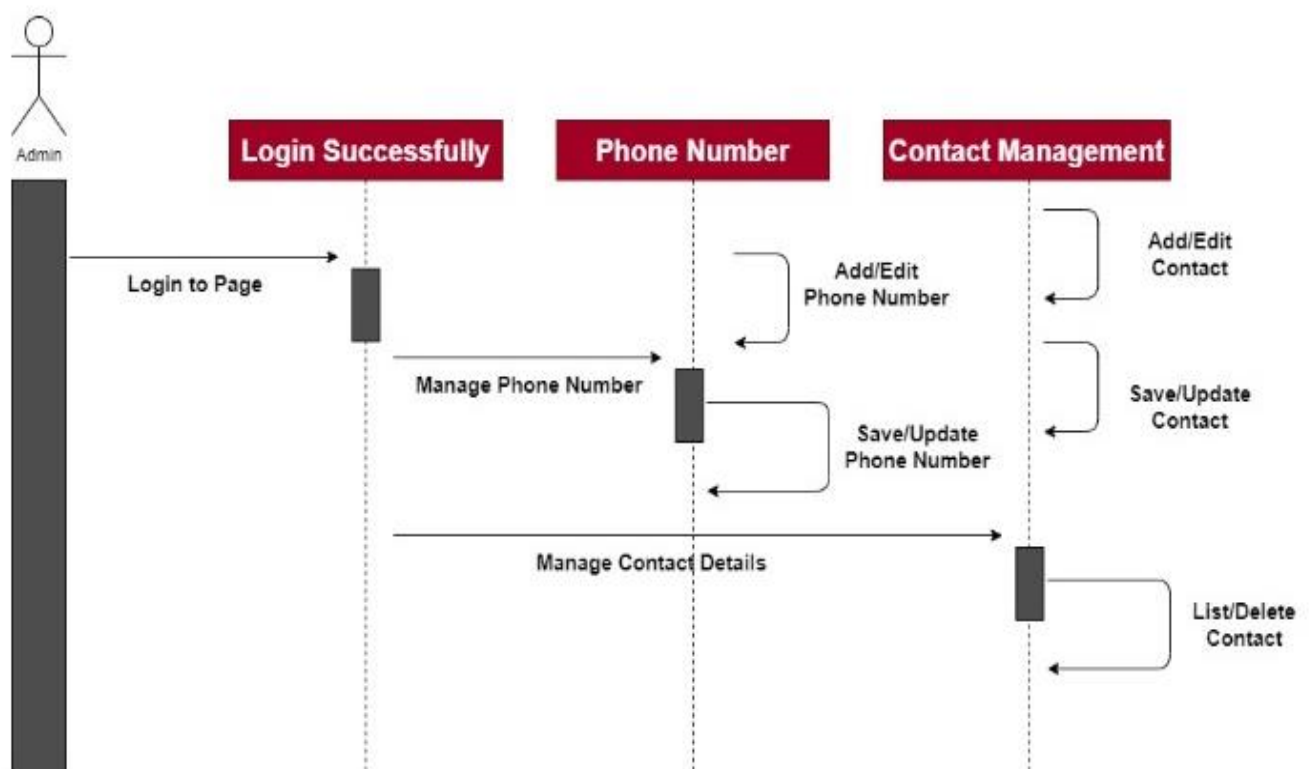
Admin

Login Successfully

Phone Number

Contact Management

Add/Edit Contact

Login to Page

Add/Edit Phone Number

Save/Update Contact

Manage Phone Number

Save/Update Phone Number

Manage Contact Details

List/Delete Contact